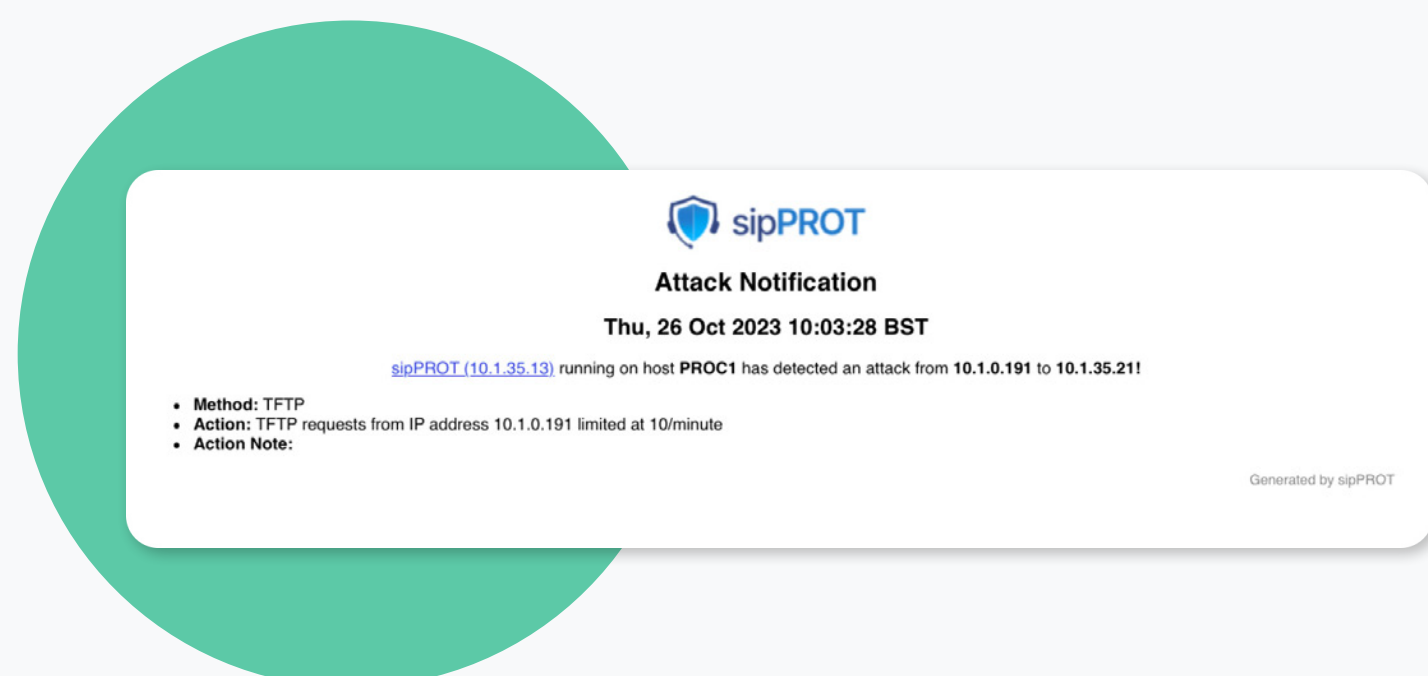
sipPROT

Attack Notification

Thu, 26 Oct 2023 10:03:28 BST

sipPROT (10.1.35.13) running on host PROC1 has detected an attack from 10.1.0.191 to 10.1.35.21!

- Method: TFTP
- Action: TFTP requests from IP address 10.1.0.191 limited at 10/minute
- Action Note:

Generated by sipPROT